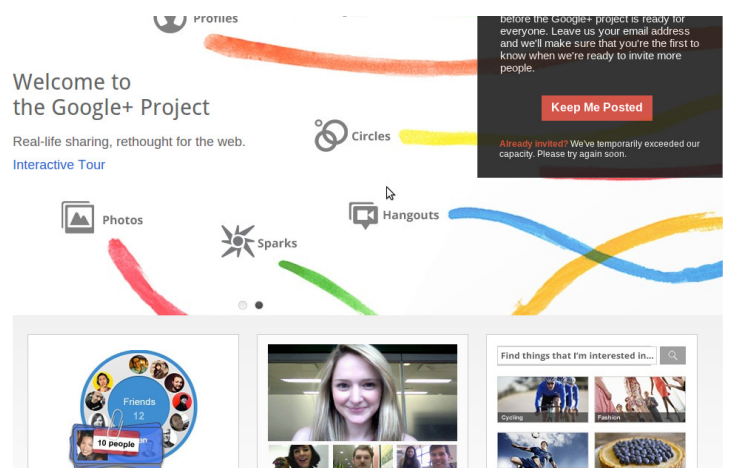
Profiles

before the Google+ project is ready for everyone. Leave us your email address and we'll make sure that you're the first to know when we're ready to invite more people.

Keep Me Posted

Already invited? We've temporarily exceeded our capacity. Please try again soon.

Welcome to the Google+ Project

Real-life sharing, rethought for the web.

Interactive Tour

Circles

Photos

Hangouts

Sparks

Friends 12

10 people

Find things that I'm interested in...

Cycling

Fashion